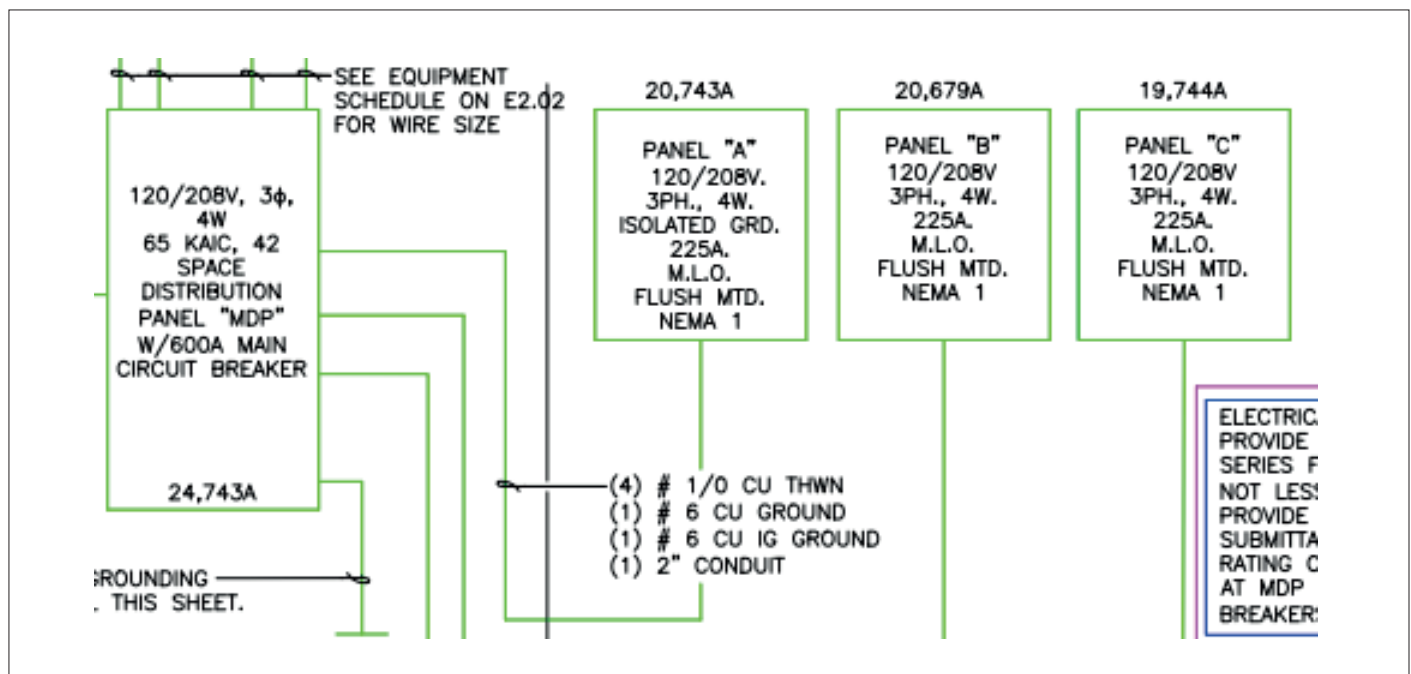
SEE EQUIPMENT SCHEDULE ON E2.02 FOR WIRE SIZE

120/208V, 3ϕ, 4W
65 KAIC, 42 SPACE
DISTRIBUTION PANEL "MDP"
W/600A MAIN CIRCUIT BREAKER

24,743A

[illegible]ROUNDING
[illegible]. THIS SHEET.

20,743A

PANEL "A"
120/208V.
3PH., 4W.
ISOLATED GRD.
225A.
M.L.O.
FLUSH MTD.
NEMA 1

20,679A

PANEL "B"
120/208V
3PH., 4W.
225A.
M.L.O.
FLUSH MTD.
NEMA 1

19,744A

PANEL "C"
120/208V
3PH., 4W.
225A.
M.L.O.
FLUSH MTD.
NEMA 1

(4) # 1/0 CU THWN
(1) # 6 CU GROUND
(1) # 6 CU IG GROUND
(1) 2" CONDUIT

ELECTRIC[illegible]
PROVIDE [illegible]
SERIES F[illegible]
NOT LESS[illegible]
PROVIDE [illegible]
SUBMITTA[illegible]
RATING C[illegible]
AT MDP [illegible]
BREAKERS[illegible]